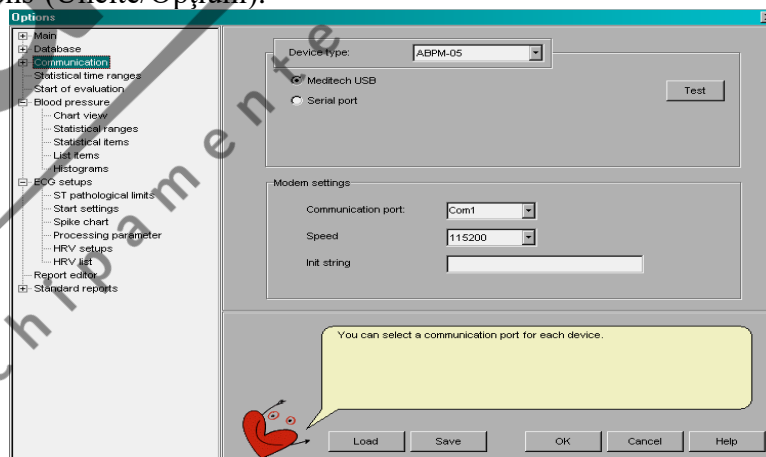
ons (Unelte/Opțiuni):

Options

Main
Database
Communication
Statistical time ranges
Start of evaluation
Blood pressure
Chart view
Statistical ranges
Statistical items
List items
Histograms
ECG setups
ST pathological limits
Start settings
Spike chart
Processing parameter
HRV setups
HRV list
Report editor
Standard reports

Device type: ABPM-05
Meditech USB
Serial port
Test

Modem settings
Communication port: Com1
Speed 115200
Init string

You can select a communication port for each device.

Load Save OK Cancel Help

echipamente